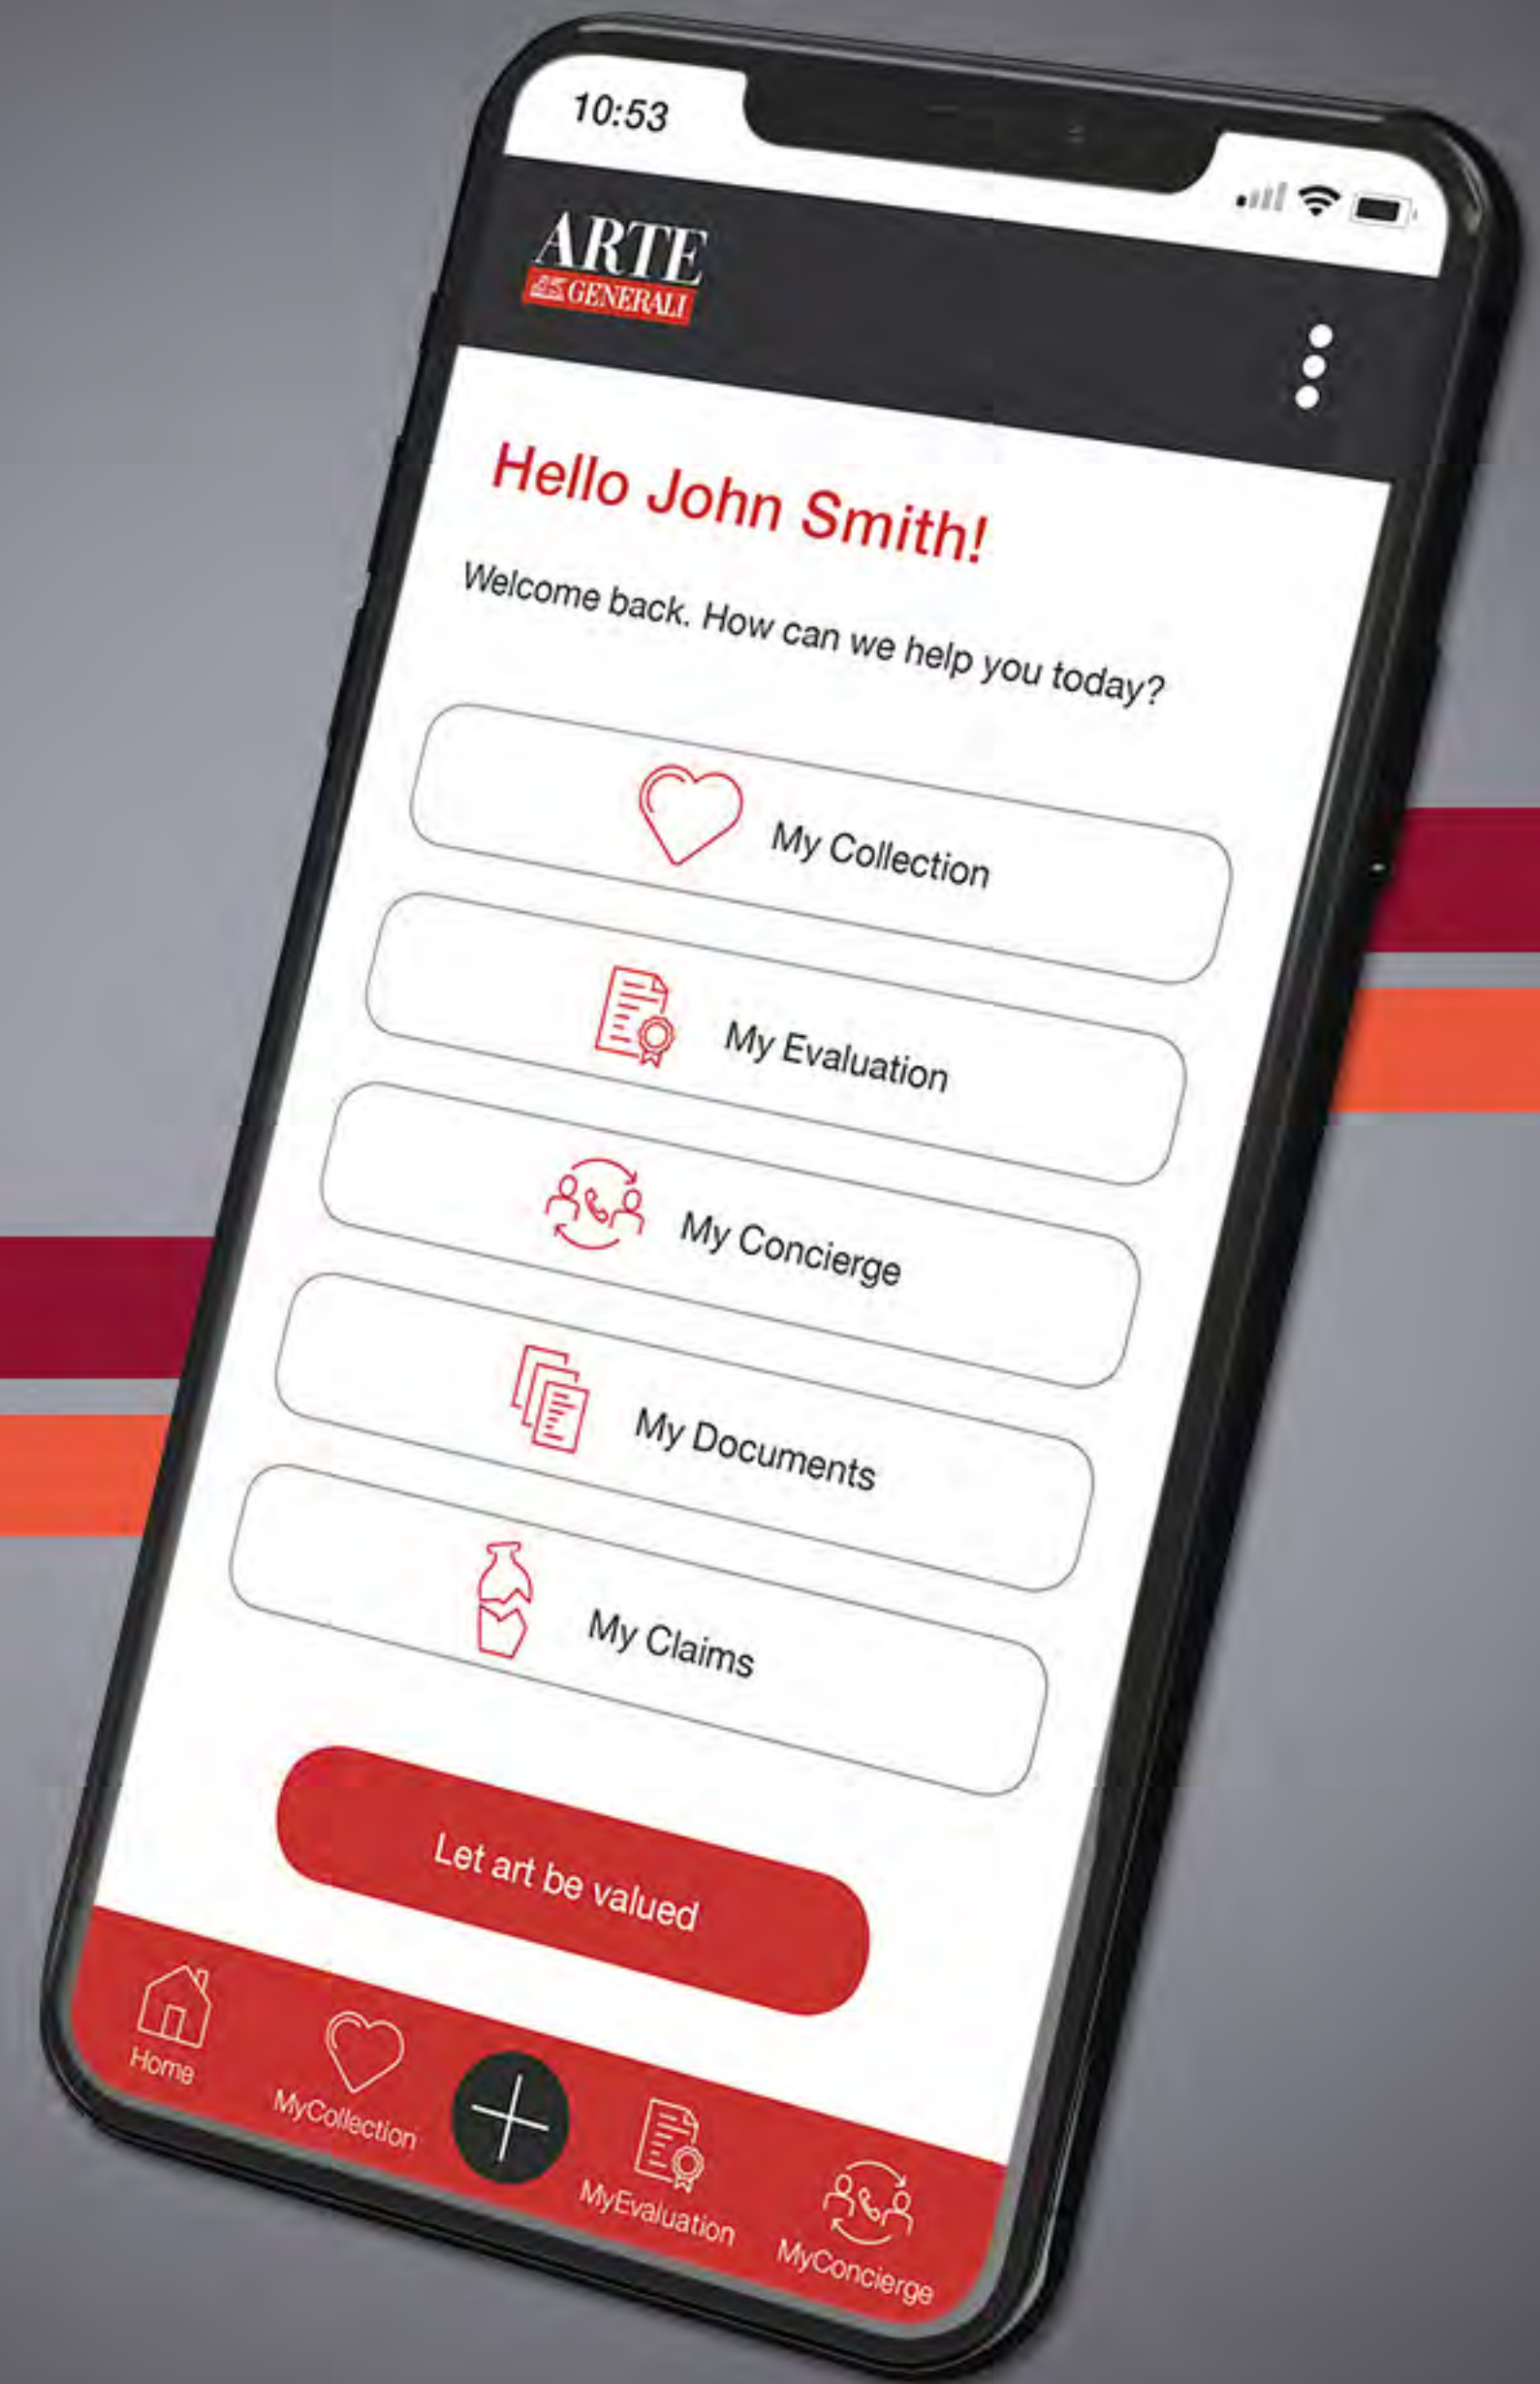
10:53

ARTE
GENERALI

Hello John Smith!

Welcome back. How can we help you today?

My Collection

My Evaluation

My Concierge

My Documents

My Claims

Let art be valued

Home
MyCollection
+
MyEvaluation
MyConcierge